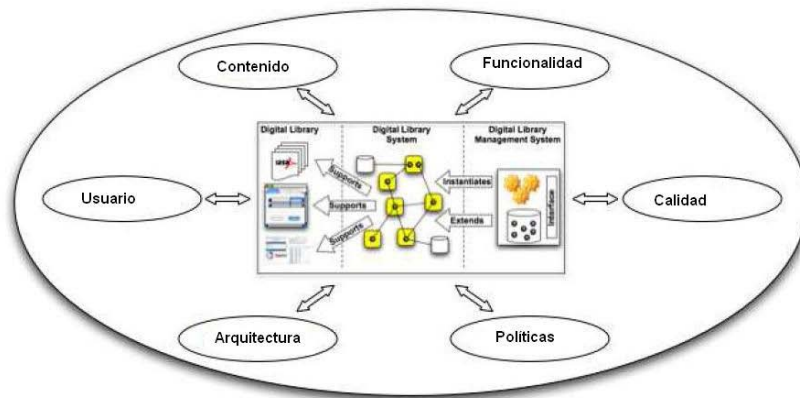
Contenido

Funcionalidad

Usuario

Calidad

Arquitectura

Políticas

Digital Library

Digital Library System

Digital Library Management System

Supports

Supports

Supports

Instantiates

Extends

Interface